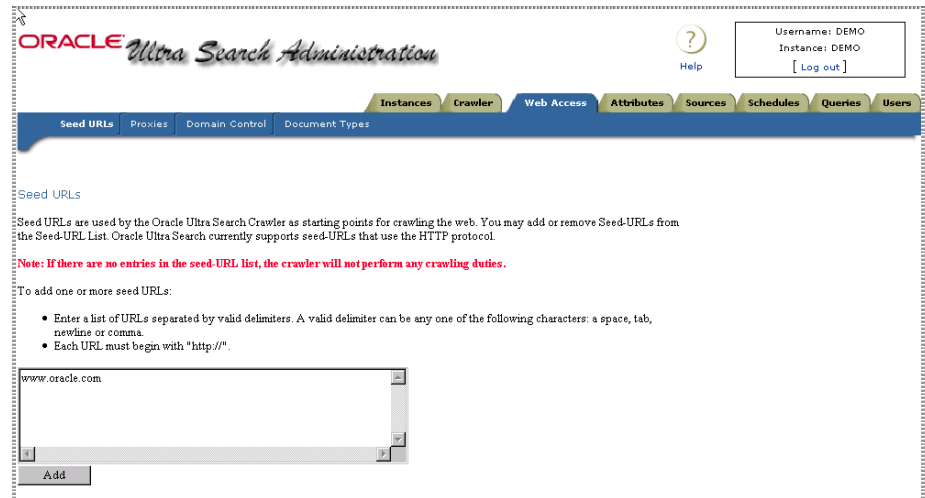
ORACLE Ultra Search Administration

?
Help

Username: DEMO
Instance: DEMO
[ Log out ]

Instances | Crawler | Web Access | Attributes | Sources | Schedules | Queries | Users

Seed URLs | Proxies | Domain Control | Document Types

Seed URLs

Seed URLs are used by the Oracle Ultra Search Crawler as starting points for crawling the web. You may add or remove Seed-URLs from the Seed-URL List. Oracle Ultra Search currently supports seed-URLs that use the HTTP protocol.

Note: If there are no entries in the seed-URL list, the crawler will not perform any crawling duties.

To add one or more seed URLs:

- Enter a list of URLs separated by valid delimiters. A valid delimiter can be any one of the following characters: a space, tab, newline or comma.
- Each URL must begin with "http://".

www.oracle.com

Add